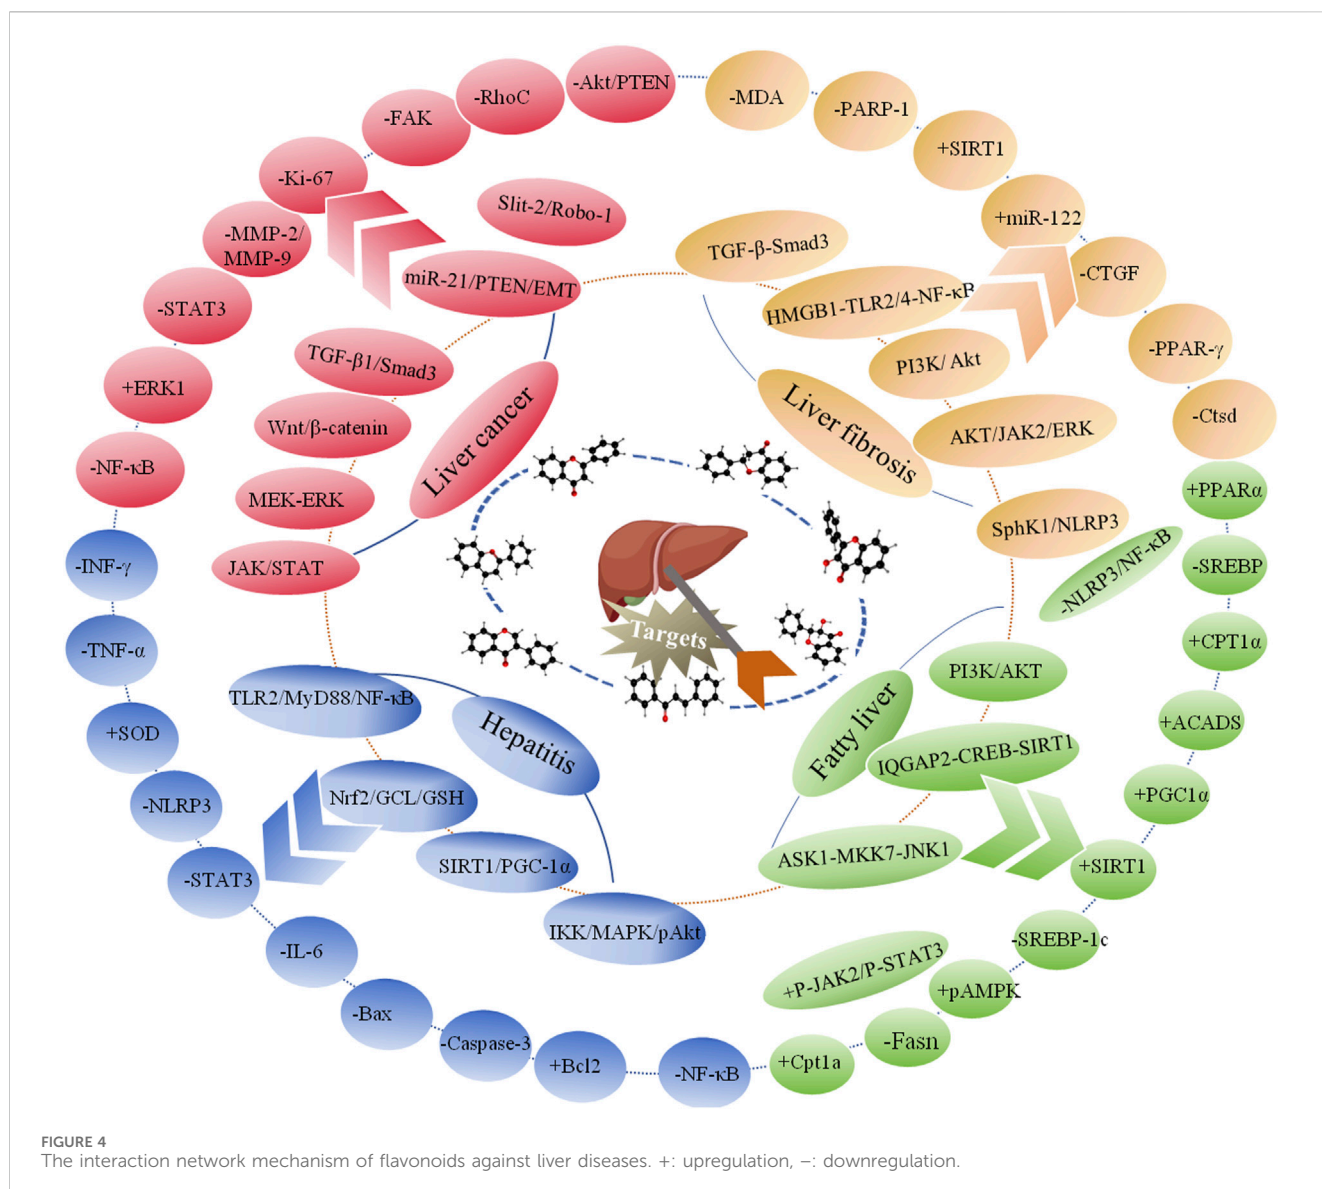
-Akt/PTEN
-RhoC
-FAK
-Ki-67
-MMP-2/ MMP-9
-STAT3
+ERK1
-NF-κB
-INF-γ
-TNF-α
+SOD
-NLRP3
-STAT3
-IL-6
-Bax
-Caspase-3
+Bcl2
-NF-κB
+Cpt1a
-Fasn
+pAMPK
-SREBP-1c
+SIRT1
+PGC1α
+ACADS
+CPT1α
-SREBP
+PPARα
-Ctsd
-PPAR-γ
-CTGF
+miR-122
+SIRT1
-PARP-1
-MDA

Slit-2/Robo-1
miR-21/PTEN/EMT
TGF-β1/Smad3
Wnt/β-catenin
MEK-ERK
JAK/STAT
Liver cancer

TGF-β-Smad3
HMGB1-TLR2/4-NF-κB
PI3K/ Akt
AKT/JAK2/ERK
SphK1/NLRP3
Liver fibrosis

-NLRP3/NF-κB
PI3K/AKT
IQGAP2-CREB-SIRT1
ASK1-MKK7-JNK1
+P-JAK2/P-STAT3
Fatty liver

TLR2/MyD88/NF-κB
Nrf2/GCL/GSH
SIRT1/PGC-1α
IKK/MAPK/pAkt
Hepatitis

Targets

FIGURE 4
The interaction network mechanism of flavonoids against liver diseases. +: upregulation, −: downregulation.